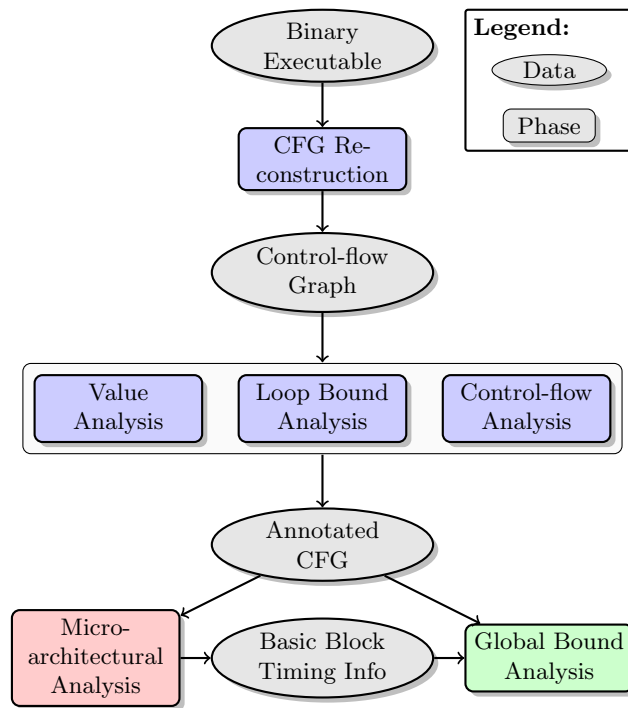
Binary Executable

Legend:

Data

Phase

CFG Reconstruction

Control-flow Graph

Value Analysis

Loop Bound Analysis

Control-flow Analysis

Annotated CFG

Microarchitectural Analysis

Basic Block Timing Info

Global Bound Analysis